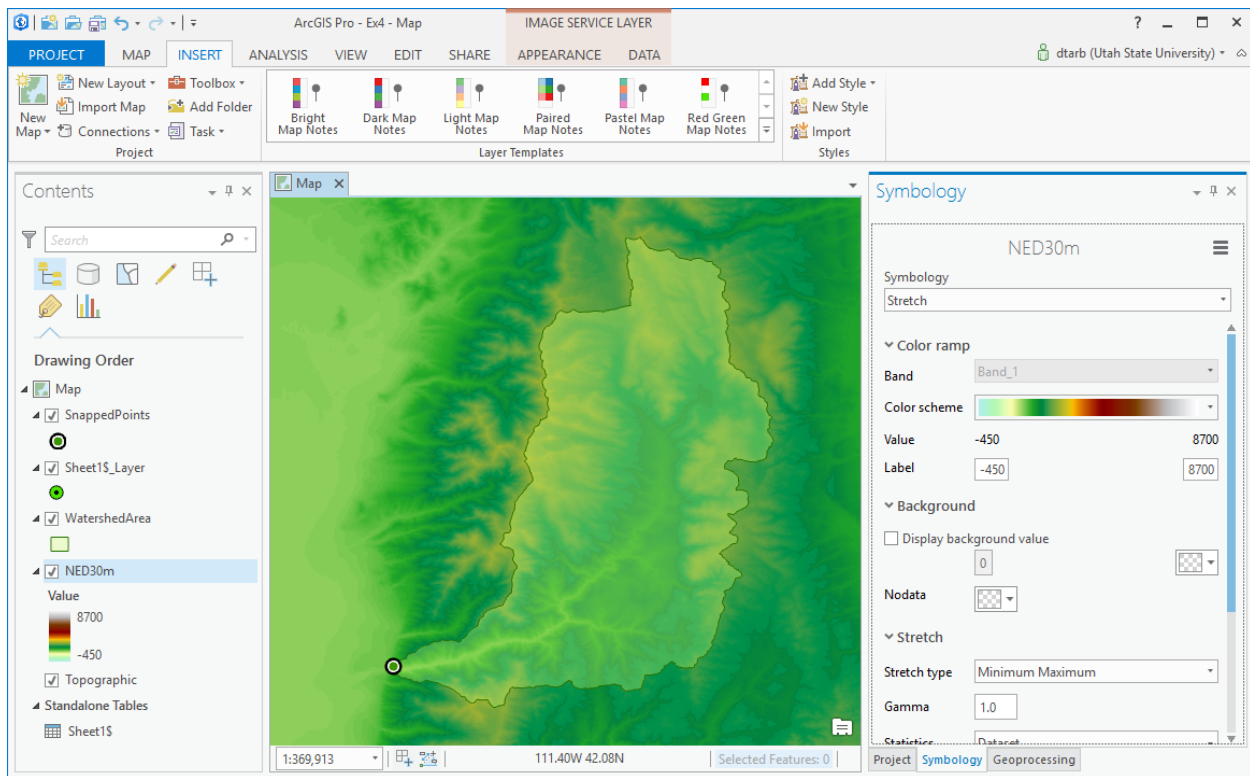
ArcGIS Pro - Ex4 - Map

IMAGE SERVICE LAYER

? _ □ ×

PROJECT MAP INSERT ANALYSIS VIEW EDIT SHARE APPEARANCE DATA

dtarb (Utah State University)

New Map

New Layout

Import Map

Connections

Toolbox

Add Folder

Task

Project

Bright Map Notes

Dark Map Notes

Light Map Notes

Paired Map Notes

Pastel Map Notes

Red Green Map Notes

Layer Templates

Add Style

New Style

Import

Styles

Contents

Search

Drawing Order

Map

SnappedPoints

Sheet1$_Layer

WatershedArea

NED30m

Value

8700

-450

Topographic

Standalone Tables

Sheet1$

Map

1:369,913

111.40W 42.08N

Selected Features: 0

Symbology

NED30m

Symbology

Stretch

Color ramp

Band

Band_1

Color scheme

Value

-450

8700

Label

-450

8700

Background

Display background value

0

Nodata

Stretch

Stretch type

Minimum Maximum

Gamma

1.0

Statistics

Dataset

Project

Symbology

Geoprocessing